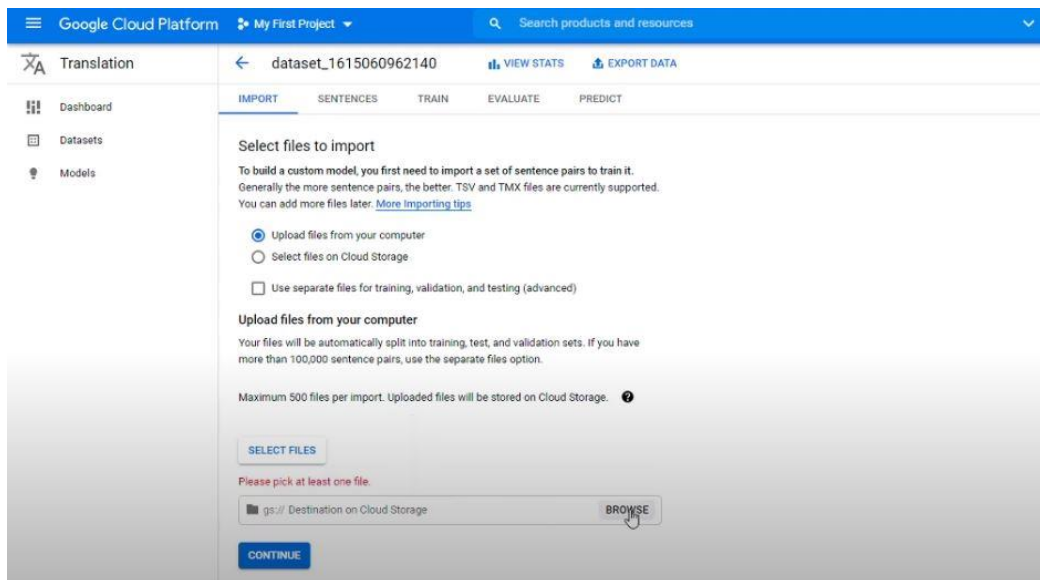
Google Cloud Platform My First Project

Search products and resources

Translation

dataset_1615060962140

VIEW STATS

EXPORT DATA

Dashboard

Datasets

Models

IMPORT SENTENCES TRAIN EVALUATE PREDICT

Select files to import

To build a custom model, you first need to import a set of sentence pairs to train it. Generally the more sentence pairs, the better. TSV and TMX files are currently supported. You can add more files later. More Importing tips

Upload files from your computer

Select files on Cloud Storage

Use separate files for training, validation, and testing (advanced)

Upload files from your computer

Your files will be automatically split into training, test, and validation sets. If you have more than 100,000 sentence pairs, use the separate files option.

Maximum 500 files per import. Uploaded files will be stored on Cloud Storage.

SELECT FILES

Please pick at least one file.

gs:// Destination on Cloud Storage

BROWSE

CONTINUE